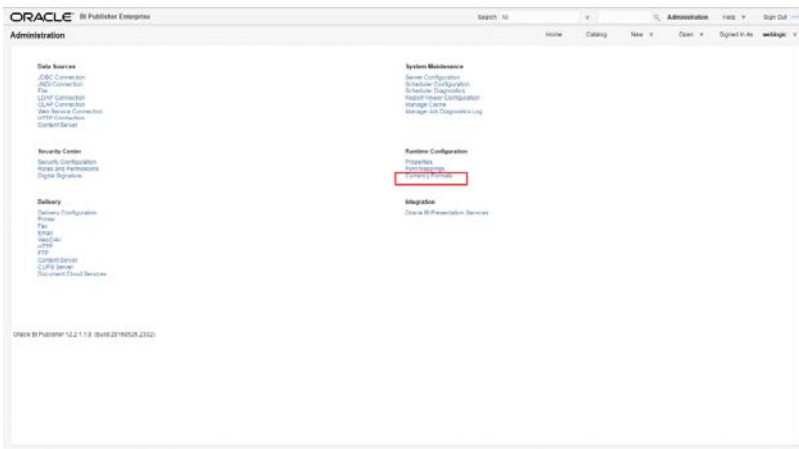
ORACLE® BI Publisher Enterprise

Search All

Administration Help Sign Out

Administration

Home Catalog New Open Signed In As weblogic

Data Sources

JDBC Connection
JNDI Connection
File
LDAP Connection
OLAP Connection
Web Service Connection
HTTP Connection
Content Server

System Maintenance

Server Configuration
Scheduler Configuration
Scheduler Diagnostics
Report Viewer Configuration
Manage Cache
Manage Job Diagnostics Log

Security Center

Security Configuration
Roles and Permissions
Digital Signature

Runtime Configuration

Properties
Font Mappings
Currency Formats

Delivery

Delivery Configuration
Printer
Fax
Email
WebDAV
HTTP
FTP
Content Server
CUPS Server
Document Cloud Services

Integration

Oracle BI Presentation Services

Oracle BI Publisher 12.2.1.1.0 (build:20160526.2332)